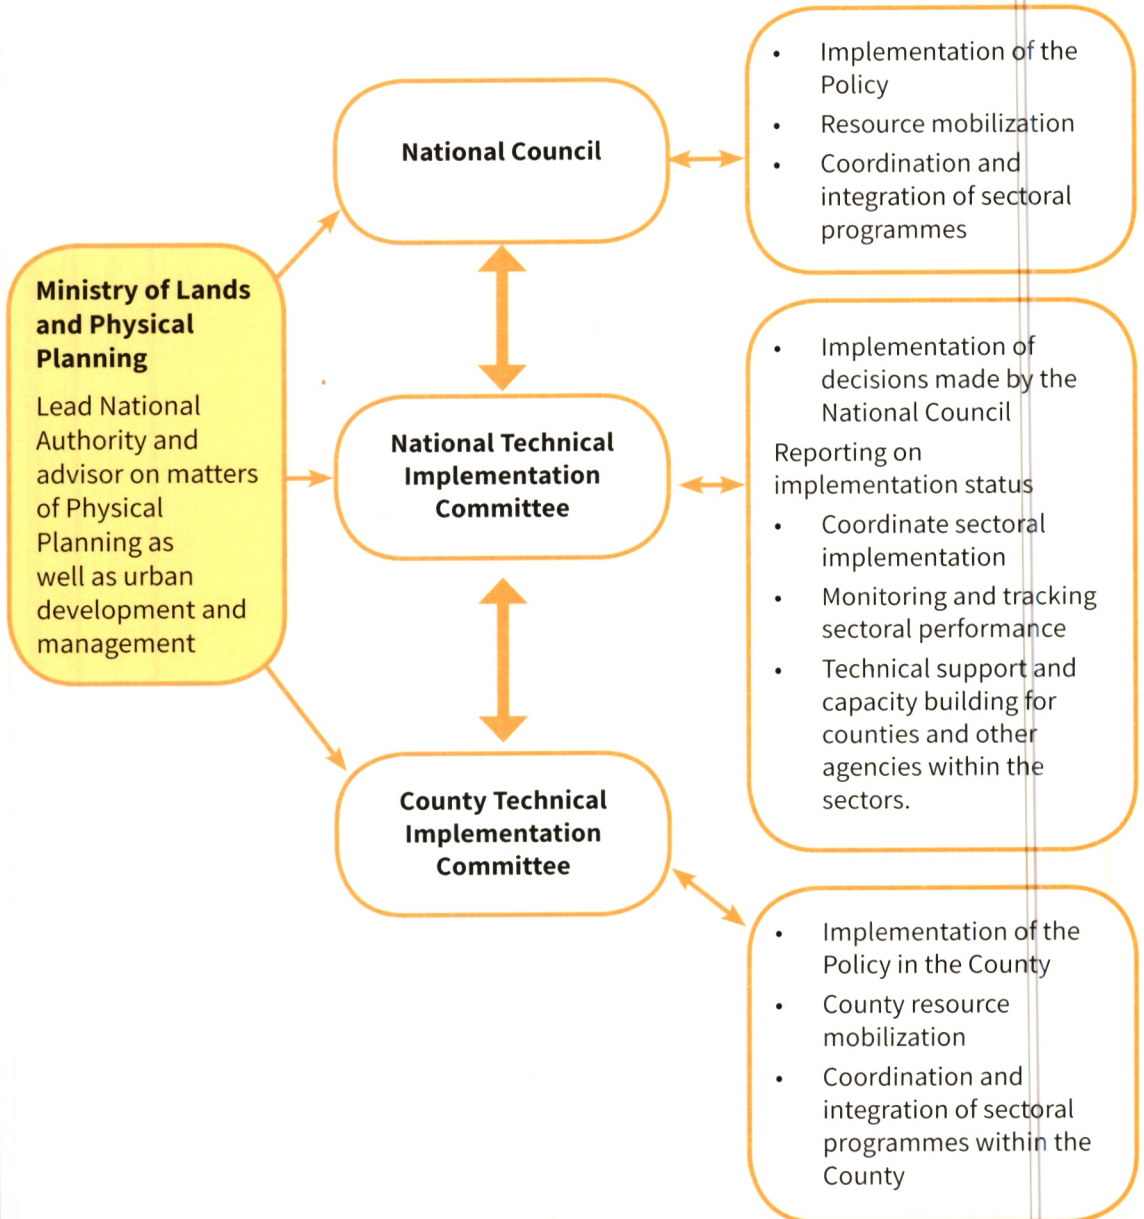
Ministry of Lands and Physical Planning

Lead National Authority and advisor on matters of Physical Planning as well as urban development and management

National Council

- Implementation of the Policy
- Resource mobilization
- Coordination and integration of sectoral programmes

National Technical Implementation Committee

- Implementation of decisions made by the National Council

Reporting on implementation status

- Coordinate sectoral implementation
- Monitoring and tracking sectoral performance
- Technical support and capacity building for counties and other agencies within the sectors.

County Technical Implementation Committee

- Implementation of the Policy in the County
- County resource mobilization
- Coordination and integration of sectoral programmes within the County